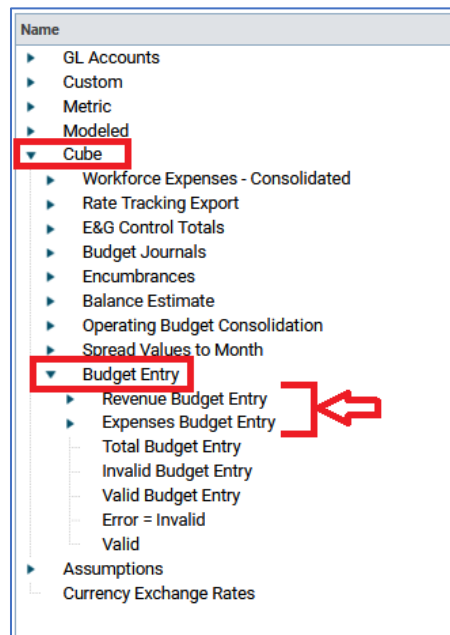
Name

GL Accounts
Custom
Metric
Modeled
Cube
Workforce Expenses - Consolidated
Rate Tracking Export
E&G Control Totals
Budget Journals
Encumbrances
Balance Estimate
Operating Budget Consolidation
Spread Values to Month
Budget Entry
Revenue Budget Entry
Expenses Budget Entry
Total Budget Entry
Invalid Budget Entry
Valid Budget Entry
Error = Invalid
Valid
Assumptions
Currency Exchange Rates